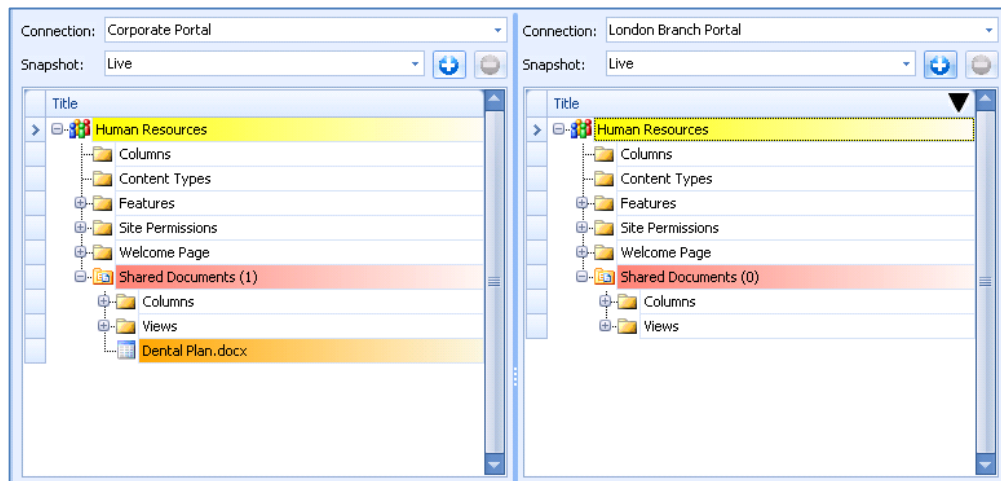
Connection: Corporate Portal
Snapshot: Live

Title
Human Resources
Columns
Content Types
Features
Site Permissions
Welcome Page
Shared Documents (1)
Columns
Views
Dental Plan.docx

Connection: London Branch Portal
Snapshot: Live

Title
Human Resources
Columns
Content Types
Features
Site Permissions
Welcome Page
Shared Documents (0)
Columns
Views